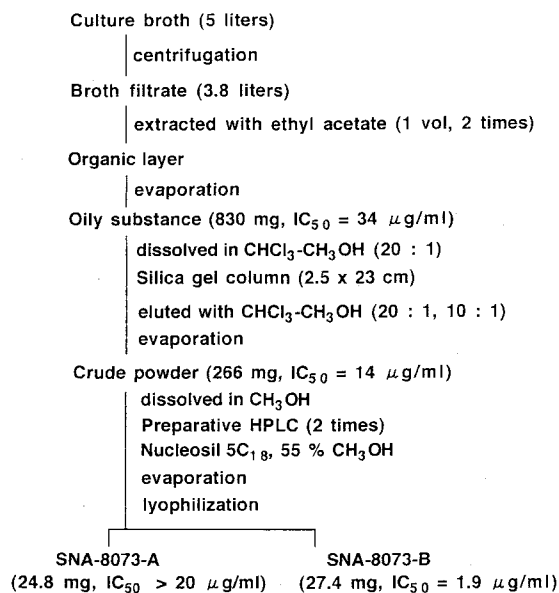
Culture broth (5 liters)

centrifugation

Broth filtrate (3.8 liters)

extracted with ethyl acetate (1 vol, 2 times)

Organic layer

evaporation

Oily substance (830 mg, $IC_{50}$ = 34 $\mu$g/ml)

dissolved in $CHCl_3$-$CH_3OH$ (20 : 1)

Silica gel column (2.5 x 23 cm)

eluted with $CHCl_3$-$CH_3OH$ (20 : 1, 10 : 1)

evaporation

Crude powder (266 mg, $IC_{50}$ = 14 $\mu$g/ml)

dissolved in $CH_3OH$

Preparative HPLC (2 times)

Nucleosil $5C_{18}$, 55 % $CH_3OH$

evaporation

lyophilization

SNA-8073-A
(24.8 mg, $IC_{50}$ > 20 $\mu$g/ml)

SNA-8073-B
(27.4 mg, $IC_{50}$ = 1.9 $\mu$g/ml)